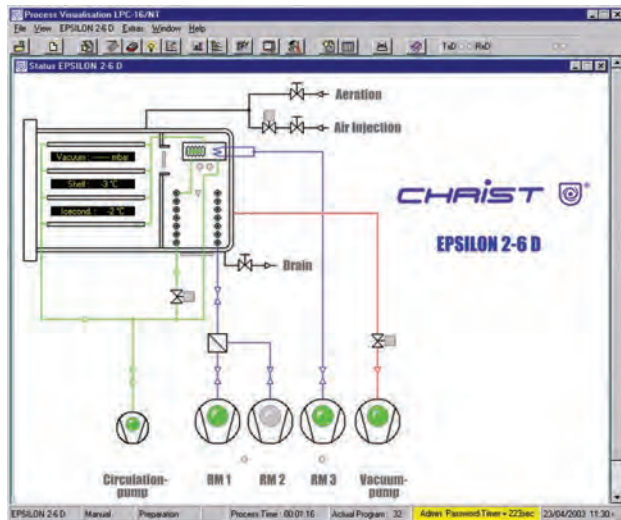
Process Visualisation LPC-16/NT

File View EPSILON 2-6 D Extras Window Help

TxD RxD

Status EPSILON 2-6 D

Aeration

Air Injection

Vacuum: ------ mbar

Shelf: -3°C

Icecond.: -2°C

CHRIST

EPSILON 2-6 D

Drain

Circulation-pump

RM 1

RM 2

RM 3

Vacuum-pump

EPSILON 2-6 D | Manual | Preparation | Process Time: 00:01:16 | Actual Program: 32 | Admin Password Timer = 223sec | 23/04/2003 11:30